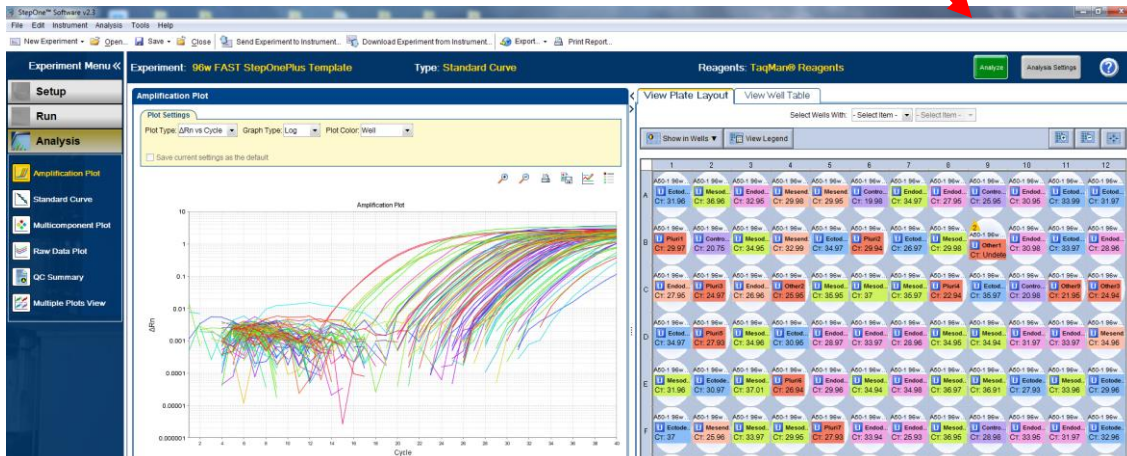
StepOne™ Software v2.3

File Edit Instrument Analysis Tools Help

New Experiment Open... Save Close Send Experiment to Instrument... Download Experiment from Instrument... Export... Print Report...

Experiment Menu «

Experiment: 96w FAST StepOnePlus Template

Type: Standard Curve

Reagents: TaqMan® Reagents

Analyze

Analysis Settings

Setup

Run

Analysis

Amplification Plot

Standard Curve

Multicomponent Plot

Raw Data Plot

QC Summary

Multiple Plots View

Amplification Plot

Plot Settings

Plot Type: ΔRn vs Cycle Graph Type: Log Plot Color: Well

Save current settings as the default

Amplification Plot

10

1

0.1

0.01

0.001

0.0001

0.00001

0.000001

ΔRn

2 4 6 8 10 12 14 16 18 20 22 24 26 28 30 32 34 36 38 40

Cycle

View Plate Layout | View Well Table

Select Wells With: - Select Item - - Select Item -

Show in Wells View Legend

| | 1 | 2 | 3 | 4 | 5 | 6 | 7 | 8 | 9 | 10 | 11 | 12 |
|---|---|---|---|---|---|---|---|---|---|---|---|---|
| A | A60-1 96w U Ectod... Cт: 31.96 | A60-1 96w U Mesod... Cт: 36.96 | A60-1 96w U Endod... Cт: 32.95 | A60-1 96w U Mesend Cт: 29.98 | A60-1 96w U Mesend Cт: 29.95 | A60-1 96w U Contro... Cт: 19.98 | A60-1 96w U Ectod... Cт: 34.97 | A60-1 96w U Endod... Cт: 27.95 | A60-1 96w U Contro... Cт: 26.98 | A60-1 96w U Endod... Cт: 30.95 | A60-1 96w U Ectod... Cт: 33.99 | A60-1 96w U Ectod... Cт: 31.97 |
| B | A60-1 96w U Pluri1 Cт: 29.97 | A60-1 96w U Contro... Cт: 20.75 | A60-1 96w U Mesod... Cт: 34.95 | A60-1 96w U Mesend Cт: 32.99 | A60-1 96w U Ectod... Cт: 34.97 | A60-1 96w U Pluri2 Cт: 29.94 | A60-1 96w U Ectod... Cт: 26.97 | A60-1 96w U Mesod... Cт: 29.98 | A60-1 96w 2 U Other1 Cт: Undete | A60-1 96w U Endod... Cт: 30.98 | A60-1 96w U Ectod... Cт: 33.97 | A60-1 96w U Endod... Cт: 28.96 |
| C | A60-1 96w U Endod... Cт: 27.95 | A60-1 96w U Pluri3 Cт: 24.97 | A60-1 96w U Endod... Cт: 26.96 | A60-1 96w U Other2 Cт: 25.98 | A60-1 96w U Mesod... Cт: 35.95 | A60-1 96w U Ectod... Cт: 37 | A60-1 96w U Mesod... Cт: 35.97 | A60-1 96w U Pluri4 Cт: 22.94 | A60-1 96w U Ectod... Cт: 35.97 | A60-1 96w U Contro... Cт: 20.98 | A60-1 96w U Other4 Cт: 21.95 | A60-1 96w U Other3 Cт: 24.94 |
| D | A60-1 96w U Ectod... Cт: 34.97 | A60-1 96w U Pluri5 Cт: 27.93 | A60-1 96w U Mesod... Cт: 34.96 | A60-1 96w U Ectod... Cт: 30.95 | A60-1 96w U Endod... Cт: 28.97 | A60-1 96w U Ectod... Cт: 33.97 | A60-1 96w U Endod... Cт: 28.96 | A60-1 96w U Mesod... Cт: 34.95 | A60-1 96w U Mesod... Cт: 34.94 | A60-1 96w U Endod... Cт: 31.97 | A60-1 96w U Endod... Cт: 33.97 | A60-1 96w U Mesend Cт: 34.96 |
| E | A60-1 96w U Mesod... Cт: 31.96 | A60-1 96w U Ectode... Cт: 30.97 | A60-1 96w U Mesod... Cт: 37.01 | A60-1 96w U Pluri6 Cт: 26.94 | A60-1 96w U Endod... Cт: 29.96 | A60-1 96w U Mesod... Cт: 34.94 | A60-1 96w U Ectod... Cт: 34.98 | A60-1 96w U Mesod... Cт: 36.97 | A60-1 96w U Mesod... Cт: 36.91 | A60-1 96w U Ectod... Cт: 27.93 | A60-1 96w U Mesod... Cт: 33.96 | A60-1 96w U Ectod... Cт: 29.96 |
| F | A60-1 96w U Ectode... Cт: 37 | A60-1 96w U Mesend Cт: 25.96 | A60-1 96w U Mesod... Cт: 33.97 | A60-1 96w U Mesod... Cт: 29.95 | A60-1 96w U Pluri7 Cт: 27.93 | A60-1 96w U Endod... Cт: 33.94 | A60-1 96w U Endod... Cт: 25.93 | A60-1 96w U Ectod... Cт: 36.95 | A60-1 96w U Contro... Cт: 28.98 | A60-1 96w U Endod... Cт: 33.96 | A60-1 96w U Endod... Cт: 31.97 | A60-1 96w U Ectod... Cт: 32.96 |